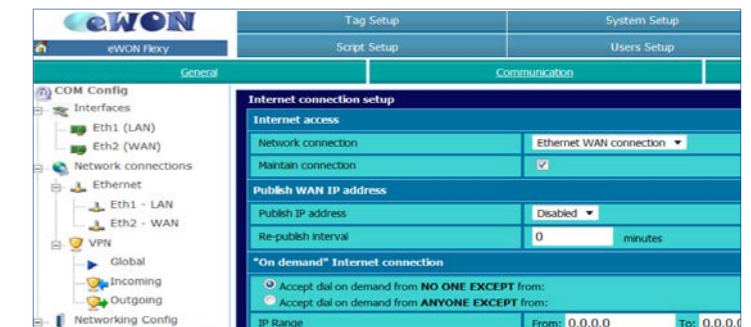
eWON

Tag Setup | System Setup

eWON Flexy | Script Setup | Users Setup

General | Communication

COM Config
Interfaces
Eth1 (LAN)
Eth2 (WAN)
Network connections
Ethernet
Eth1 - LAN
Eth2 - WAN
VPN
Global
Incoming
Outgoing
Networking Config

Internet connection setup

Internet access

| Network connection | Ethernet WAN connection ▾ |
|---|---|
| Maintain connection | ☑ |

Publish WAN IP address

| Publish IP address | Disabled ▾ |
|---|---|
| Re-publish interval | 0 minutes |

"On demand" Internet connection

Accept dial on demand from NO ONE EXCEPT from:
Accept dial on demand from ANYONE EXCEPT from:

| IP Range | From: 0.0.0.0 To: 0.0.0.0 |
|---|---|